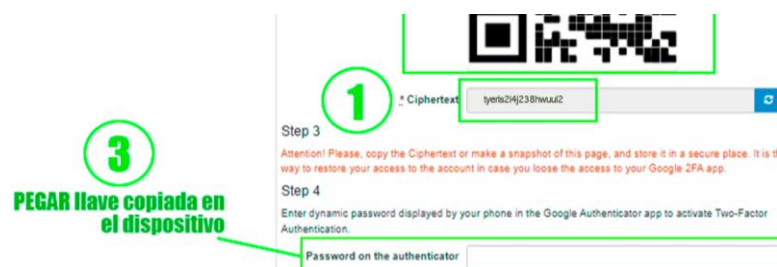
1

* Ciphertext tyerls2i4j238hwuul2

Step 3

Attention! Please, copy the Ciphertext or make a snapshot of this page, and store it in a secure place. It is the way to restore your access to the account in case you loose the access to your Google 2FA app.

Step 4

3

PEGAR llave copiada en el dispositivo

Enter dynamic password displayed by your phone in the Google Authenticator app to activate Two-Factor Authentication.

Password on the authenticator